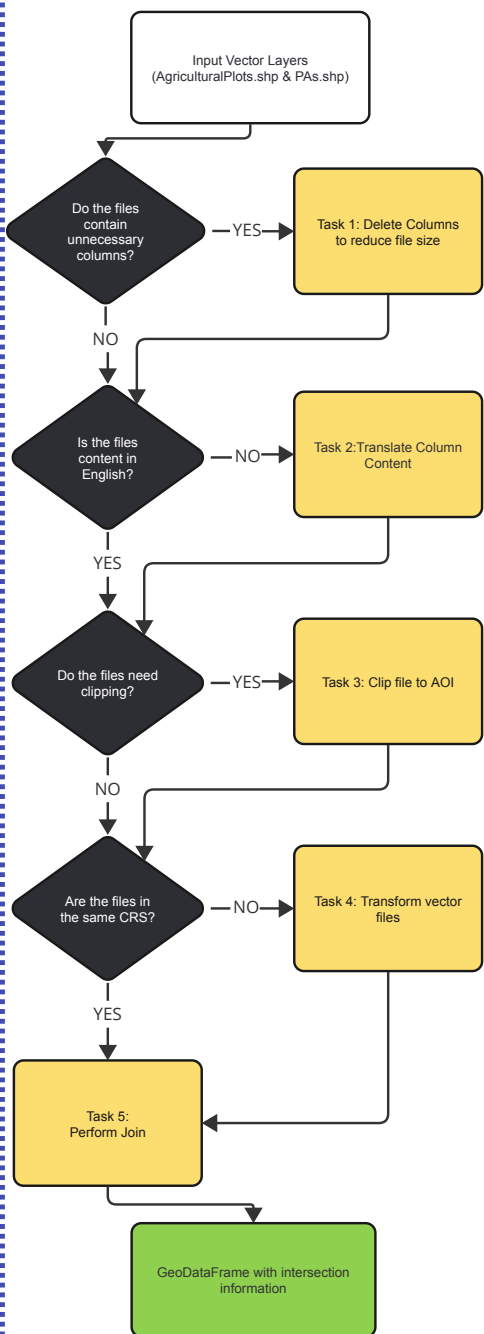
Input Vector Layers
(AgriculturalPlots.shp & PAs.shp)

Do the files contain unnecessary columns?

YES

Task 1: Delete Columns to reduce file size

NO

Is the files content in English?

NO

Task 2:Translate Column Content

YES

Do the files need clipping?

YES

Task 3: Clip file to AOI

NO

Are the files in the same CRS?

NO

Task 4: Transform vector files

YES

Task 5:
Perform Join

GeoDataFrame with intersection information